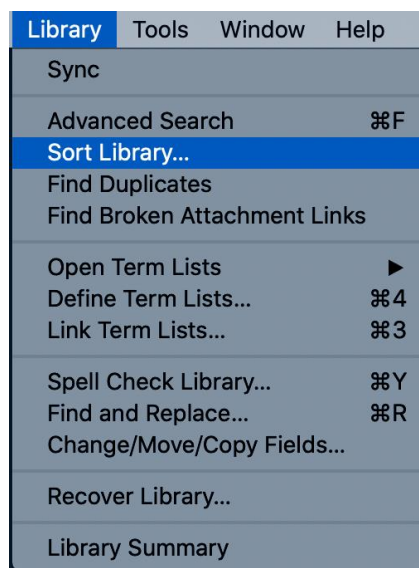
Library Tools Window Help

Sync

Advanced Search ⌘F
Sort Library...
Find Duplicates
Find Broken Attachment Links

Open Term Lists ▶
Define Term Lists... ⌘4
Link Term Lists... ⌘3

Spell Check Library... ⌘Y
Find and Replace... ⌘R
Change/Move/Copy Fields...

Recover Library...

Library Summary